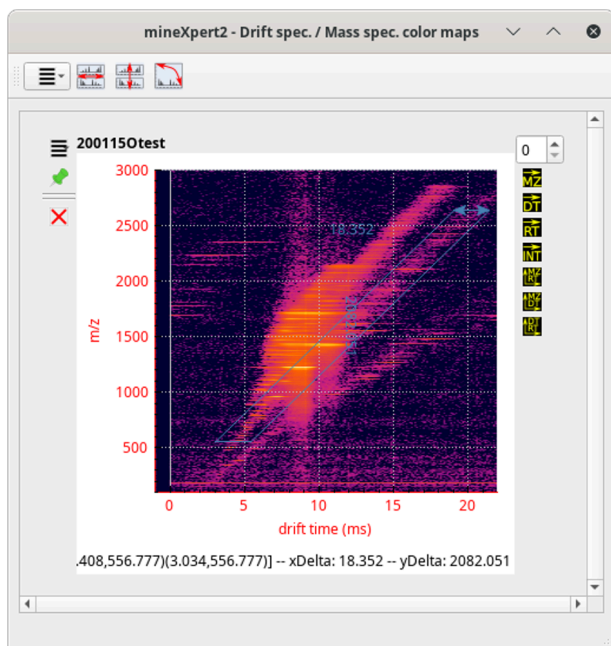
mineXpert2 - Drift spec. / Mass spec. color maps

200115Otest

0

MZ
DT
RT
INT

3000
2500
2000
1500
1000
500

m/z

18.352

0
5
10
15
20

drift time (ms)

.408,556.777)(3.034,556.777)] -- xDelta: 18.352 -- yDelta: 2082.051